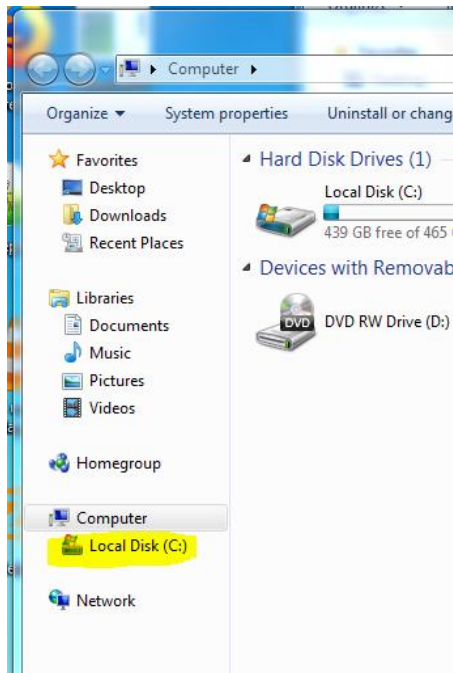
Computer ▸

Organize ▾ System properties Uninstall or chang

Favorites
Desktop
Downloads
Recent Places

Libraries
Documents
Music
Pictures
Videos

Homegroup

Computer
Local Disk (C:)

Network

Hard Disk Drives (1)

Local Disk (C:)
439 GB free of 465

Devices with Removab

DVD
DVD RW Drive (D:)